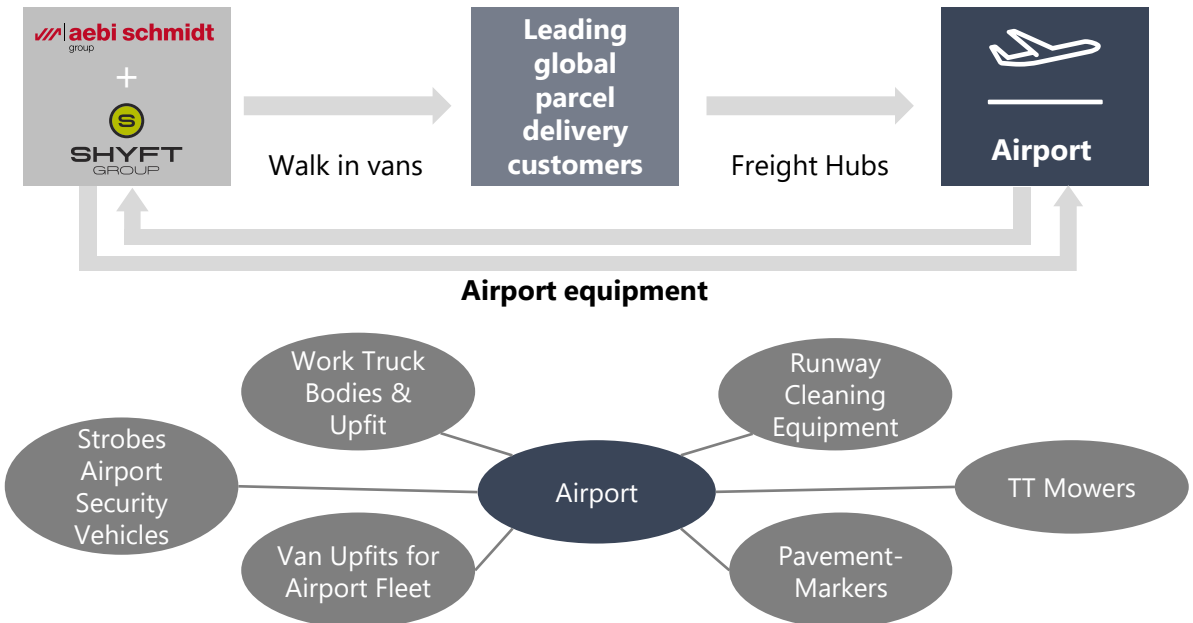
aebi schmidt group
+
SHYFT GROUP

Walk in vans

Leading global parcel delivery customers

Freight Hubs

Airport

Airport equipment

Work Truck Bodies & Upfit

Runway Cleaning Equipment

Strobes Airport Security Vehicles

Airport

TT Mowers

Van Upfits for Airport Fleet

Pavement-Markers